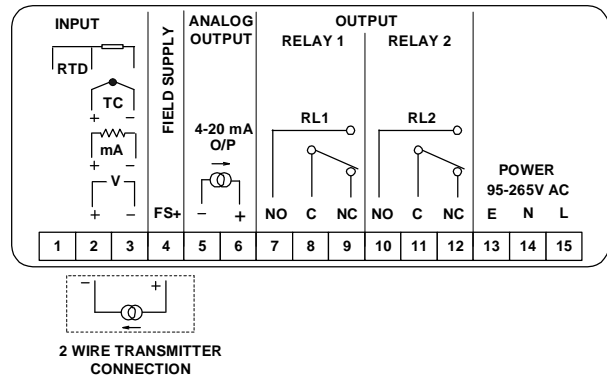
INPUT

RTD

TC
+ −

mA
+ −

V
+ −

FIELD SUPPLY

FS+

ANALOG OUTPUT

4-20 mA O/P

− +

OUTPUT

RELAY 1

RL1

NO C NC

RELAY 2

RL2

NO C NC

POWER
95-265V AC
E N L

| 1 | 2 | 3 | 4 | 5 | 6 | 7 | 8 | 9 | 10 | 11 | 12 | 13 | 14 | 15 |
|---|---|---|---|---|---|---|---|---|---|---|---|---|---|---|

− +

2 WIRE TRANSMITTER CONNECTION